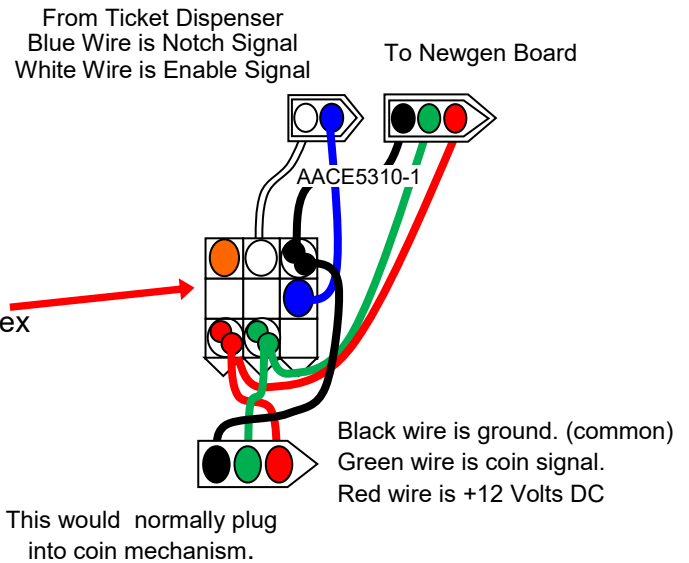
From Ticket Dispenser
Blue Wire is Notch Signal
White Wire is Enable Signal

To Newgen Board

AACE5310-1

ex

Black wire is ground. (common)
Green wire is coin signal.
Red wire is +12 Volts DC

This would normally plug into coin mechanism.